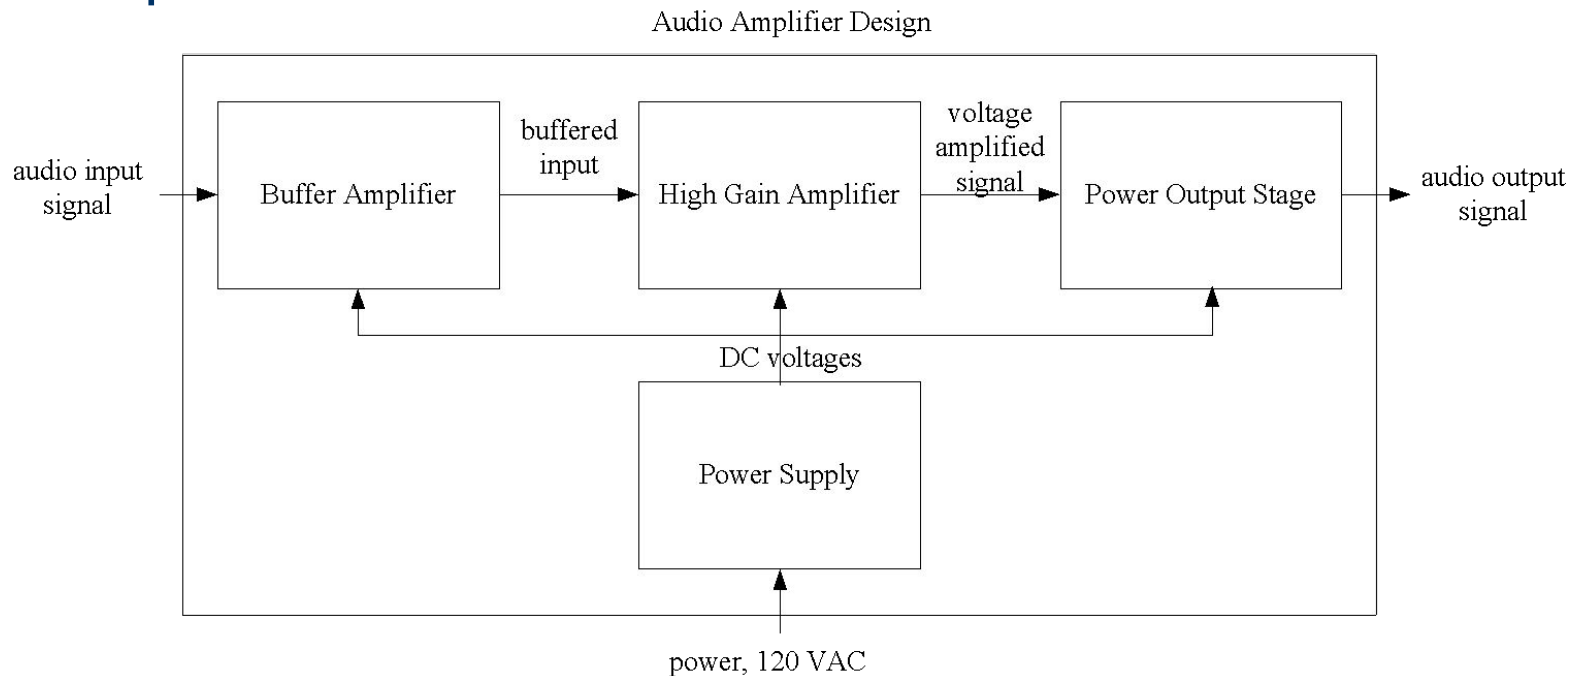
Audio Amplifier Design

audio input signal

Buffer Amplifier

buffered input

High Gain Amplifier

voltage amplified signal

Power Output Stage

audio output signal

DC voltages

Power Supply

power, 120 VAC